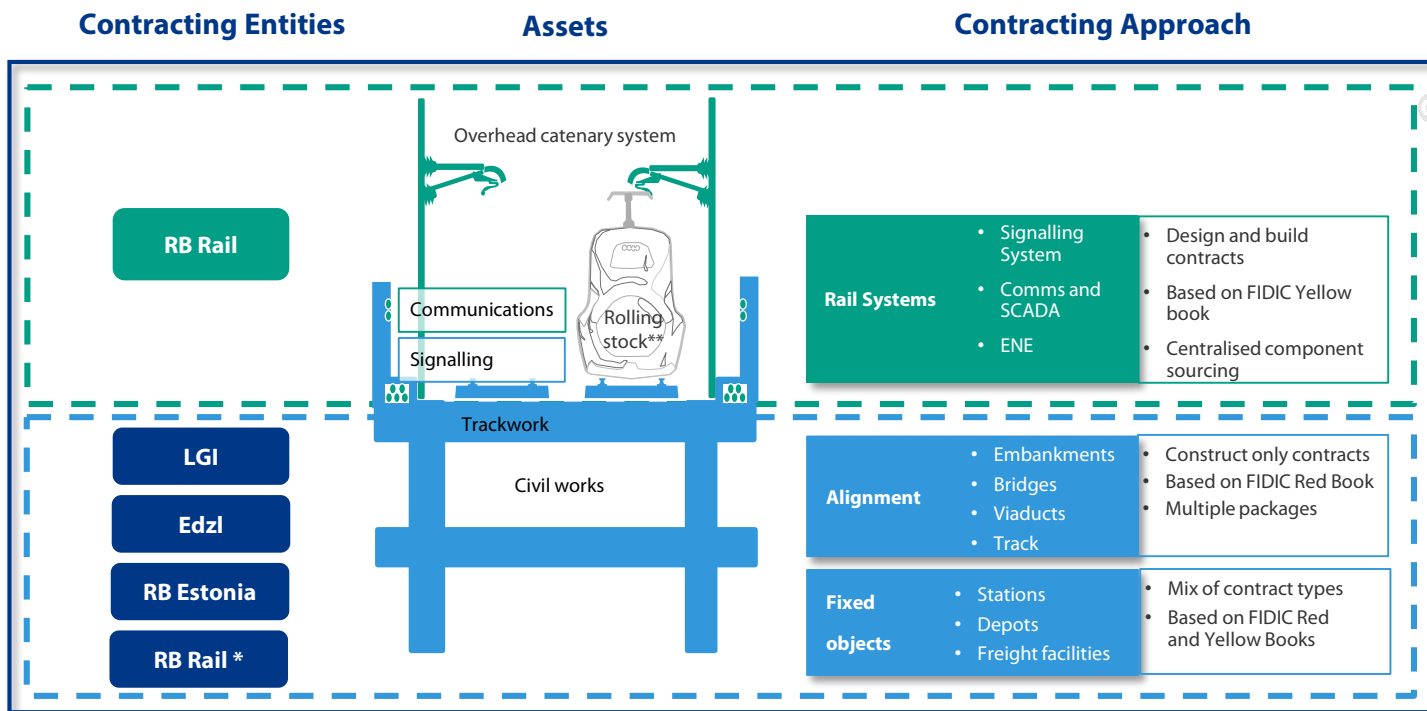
Contracting Entities

Assets

Contracting Approach

RB Rail

Overhead catenary system

Communications

Signalling

Rolling stock**

Trackwork

Civil works

Rail Systems

- Signalling System
- Comms and SCADA
- ENE

- Design and build contracts
- Based on FIDIC Yellow book
- Centralised component sourcing

LGI

Edzl

RB Estonia

RB Rail *

Alignment

- Embankments
- Bridges
- Viaducts
- Track

- Construct only contracts
- Based on FIDIC Red Book
- Multiple packages

Fixed objects

- Stations
- Depots
- Freight facilities

- Mix of contract types
- Based on FIDIC Red and Yellow Books